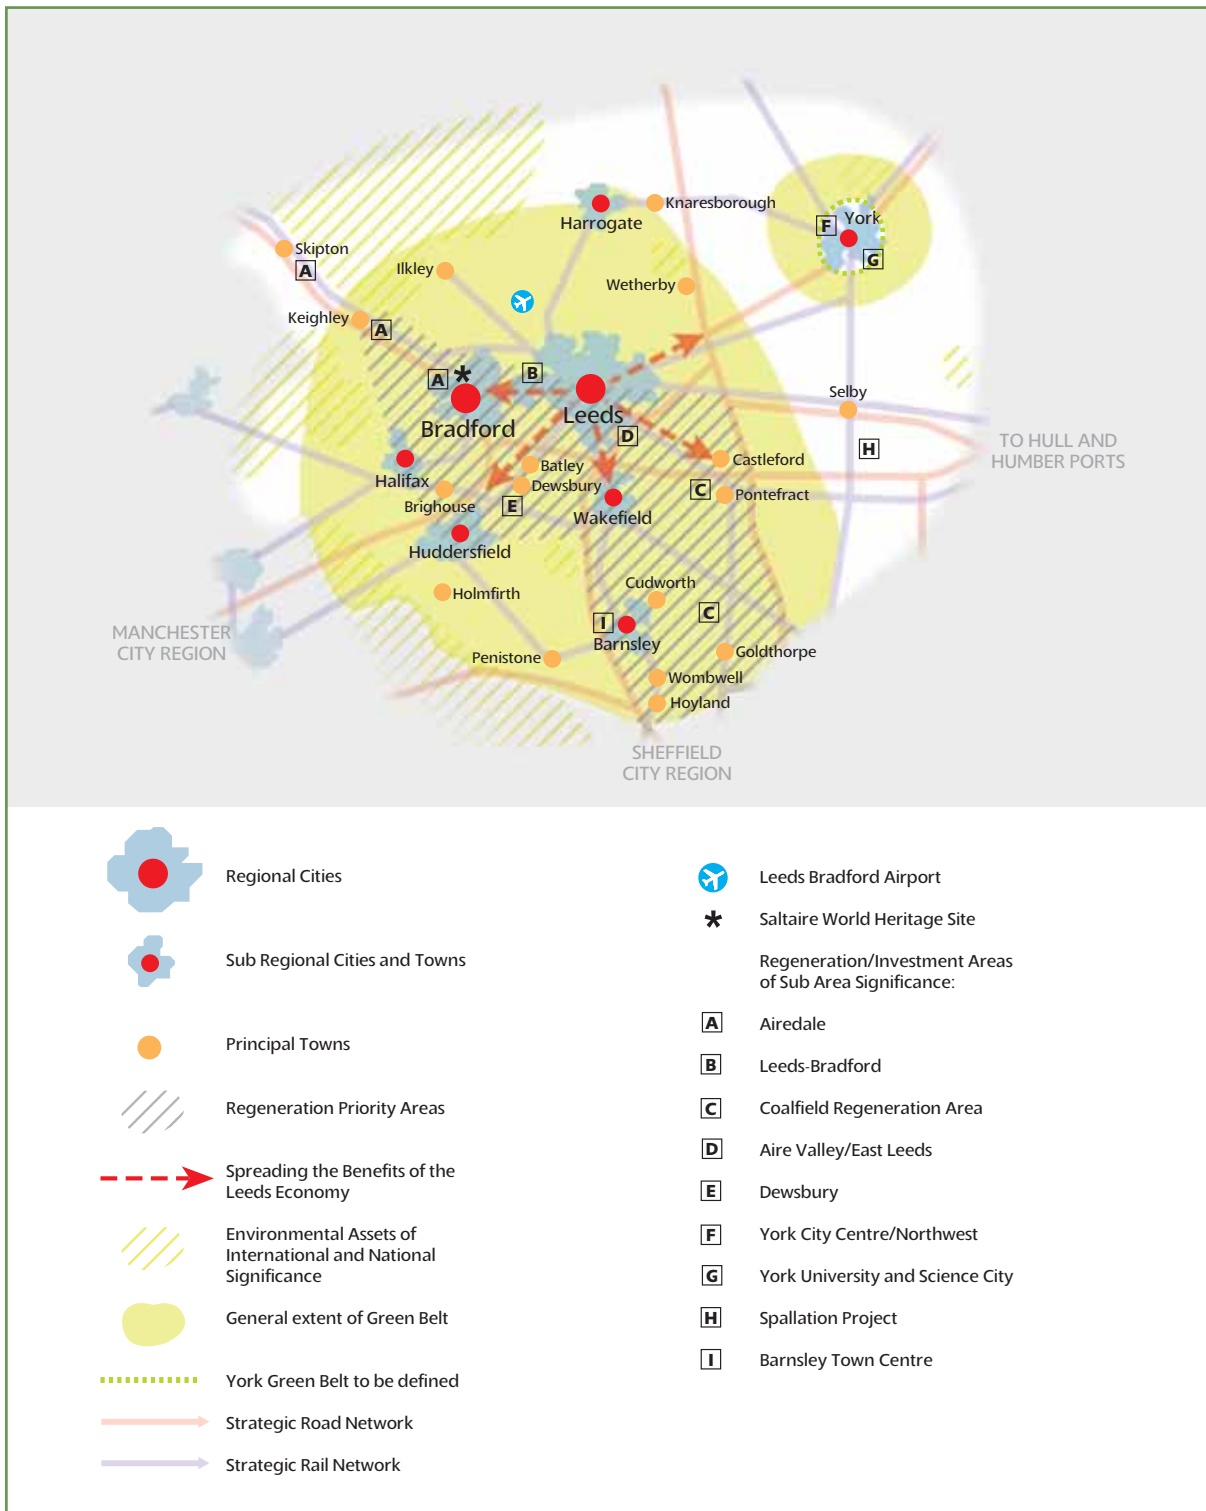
Knaresborough
Harrogate
York
F
G
Skipton
A
Ilkley
Wetherby
Keighley
A
A
*
B
Bradford
Leeds
D
Selby
H
TO HULL AND HUMBER PORTS
Halifax
Batley
Dewsbury
Castleford
C
Pontefract
Brighouse
E
Wakefield
Huddersfield
Cudworth
Holmfirth
C
I
Barnsley
MANCHESTER CITY REGION
Penistone
Goldthorpe
Wombwell
Hoyland
SHEFFIELD CITY REGION

Regional Cities

Sub Regional Cities and Towns

Principal Towns

Regeneration Priority Areas

Spreading the Benefits of the Leeds Economy

Environmental Assets of International and National Significance

General extent of Green Belt

York Green Belt to be defined

Strategic Road Network

Strategic Rail Network

Leeds Bradford Airport

* Saltaire World Heritage Site

Regeneration/Investment Areas of Sub Area Significance:

A Airedale

B Leeds-Bradford

C Coalfield Regeneration Area

D Aire Valley/East Leeds

E Dewsbury

F York City Centre/Northwest

G York University and Science City

H Spallation Project

I Barnsley Town Centre